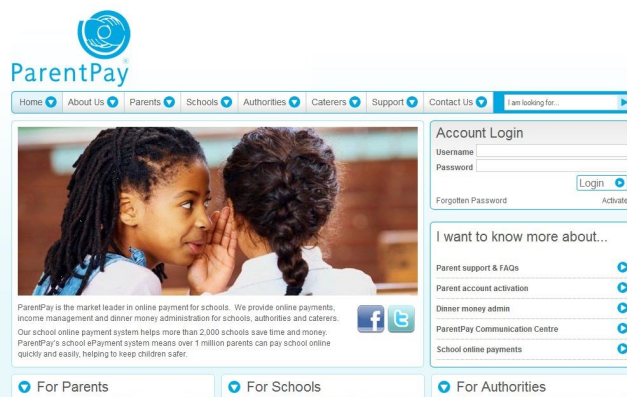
ParentPay®

Home About Us Parents Schools Authorities Caterers Support Contact Us I am looking for...

ParentPay is the market leader in online payment for schools. We provide online payments, income management and dinner money administration for schools, authorities and caterers.

Our school online payment system helps more than 2,000 schools save time and money. ParentPay's school ePayment system means over 1 million parents can pay school online quickly and easily, helping to keep children safer.

Account Login
Username
Password
Login
Forgotten Password
Activate

I want to know more about...
Parent support & FAQs
Parent account activation
Dinner money admin
ParentPay Communication Centre
School online payments

For Parents
For Schools
For Authorities